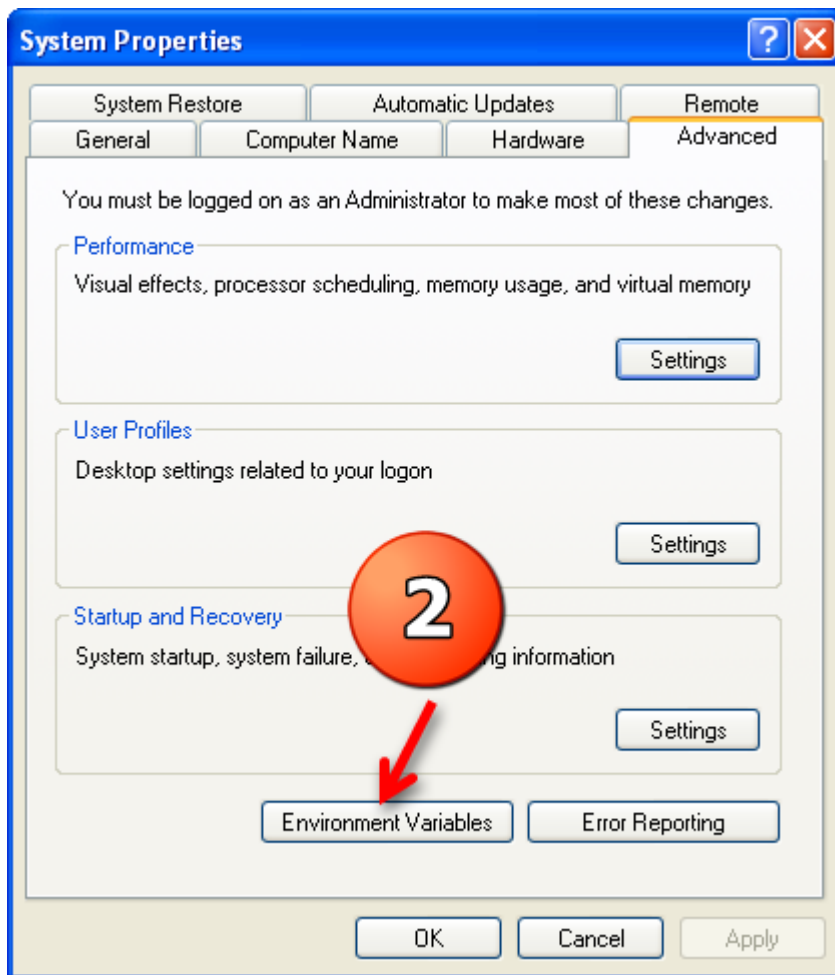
System Properties

System Restore | Automatic Updates | Remote
General | Computer Name | Hardware | Advanced

You must be logged on as an Administrator to make most of these changes.

Performance
Visual effects, processor scheduling, memory usage, and virtual memory
Settings

User Profiles
Desktop settings related to your logon
Settings

Startup and Recovery
System startup, system failure, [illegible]ng information
Settings

2

Environment Variables
Error Reporting

OK
Cancel
Apply